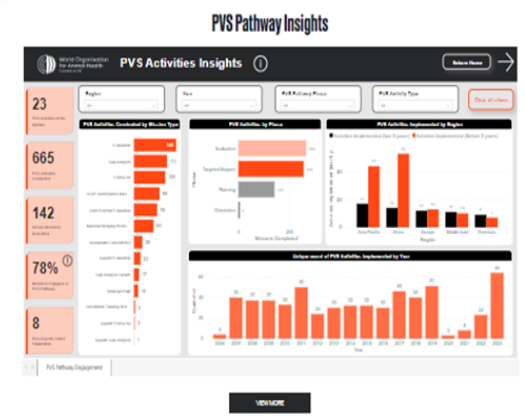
PVS Pathway Insights

World Organisation for Animal Health

PVS Activities Insights

Return Home

Region

Year

PVS Pathway Phase

PVS Activity Type

Clear all filters

23

665

142

78%

8

PVS Activities Conducted by Mission Type

PVS Activities by Phase

Evaluation

Targeted Support

Planning

Orientation

Missions Completed

PVS Activities Implemented by Region

Activities Implemented (last 5 years)

Activities Implemented (before 5 years)

Asia-Pacific

Africa

Europe

Middle East

Americas

Region

Unique count of PVS Activities Implemented by Year

Year

2006 2007 2008 2009 2010 2011 2012 2013 2014 2015 2016 2017 2018 2019 2020 2021 2022 2023

PVS Pathway Engagement

VIEW MORE